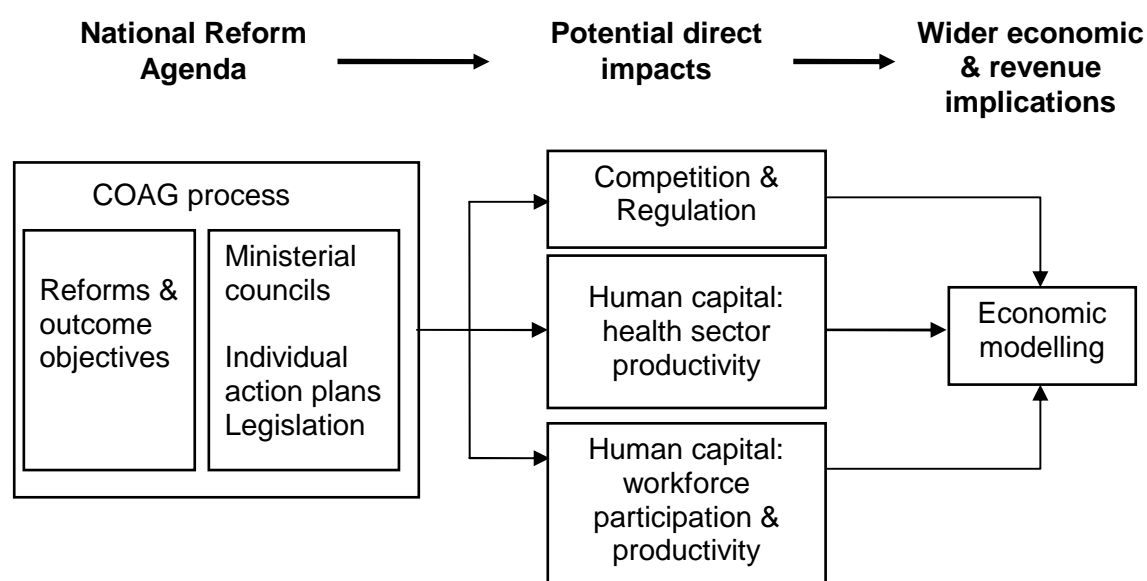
National Reform Agenda

Potential direct impacts

Wider economic & revenue implications

COAG process

Reforms & outcome objectives

Ministerial councils

Individual action plans

Legislation

Competition & Regulation

Human capital: health sector productivity

Human capital: workforce participation & productivity

Economic modelling